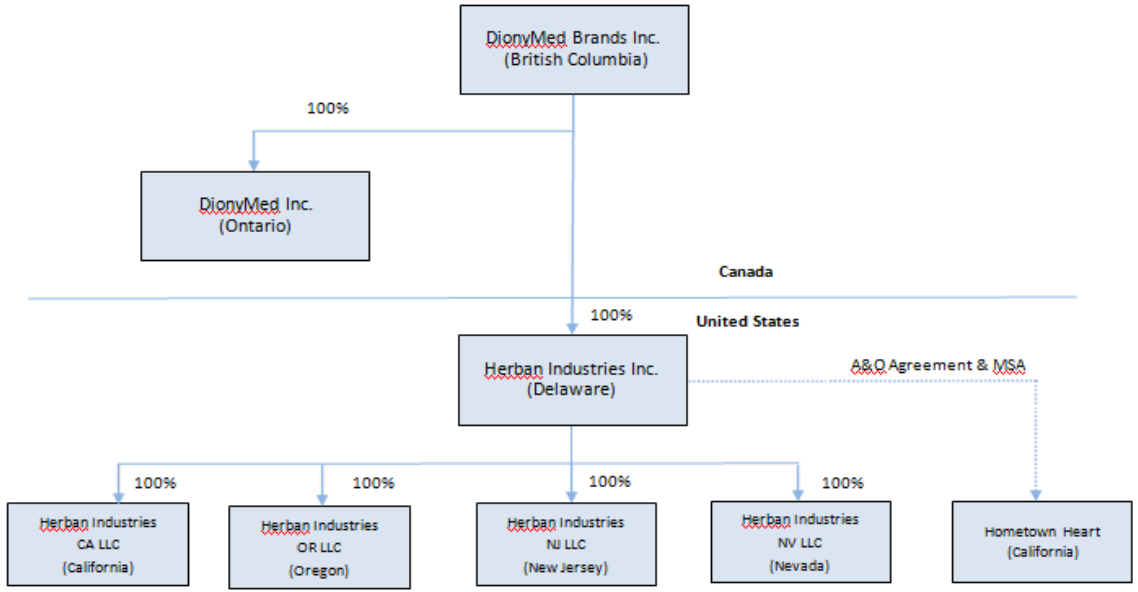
DionyMed Brands Inc.
(British Columbia)

100%

DionyMed Inc.
(Ontario)

Canada

100%

United States

Herban Industries Inc.
(Delaware)

A&O Agreement & MSA

100%

100%

100%

100%

Herban Industries
CA LLC
(California)

Herban Industries
OR LLC
(Oregon)

Herban Industries
NJ LLC
(New Jersey)

Herban Industries
NV LLC
(Nevada)

Hometown Heart
(California)